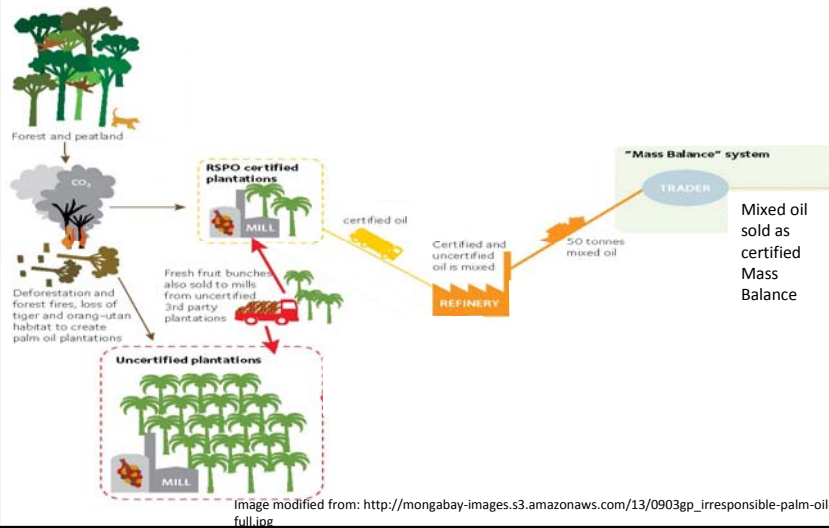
Forest and peatland

$CO_2$

Deforestation and forest fires, loss of tiger and orang-utan habitat to create palm oil plantations

RSPO certified plantations

MILL

certified oil

Fresh fruit bunches also sold to mills from uncertified 3rd party plantations

Uncertified plantations

MILL

Certified and uncertified oil is mixed

REFINERY

50 tonnes mixed oil

"Mass Balance" system

TRADER

Mixed oil sold as certified Mass Balance

Image modified from: http://mongabay-images.s3.amazonaws.com/13/0903gp_irresponsible-palm-oil full.jpg